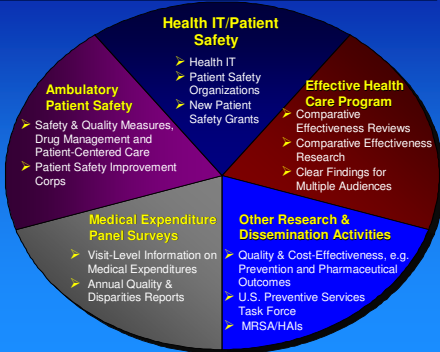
Health IT/Patient Safety
Health IT
Patient Safety Organizations
New Patient Safety Grants

Effective Health Care Program
Comparative Effectiveness Reviews
Comparative Effectiveness Research
Clear Findings for Multiple Audiences

Other Research & Dissemination Activities
Quality & Cost-Effectiveness, e.g. Prevention and Pharmaceutical Outcomes
U.S. Preventive Services Task Force
MRSA/HAIs

Medical Expenditure Panel Surveys
Visit-Level Information on Medical Expenditures
Annual Quality & Disparities Reports

Ambulatory Patient Safety
Safety & Quality Measures, Drug Management and Patient-Centered Care
Patient Safety Improvement Corps